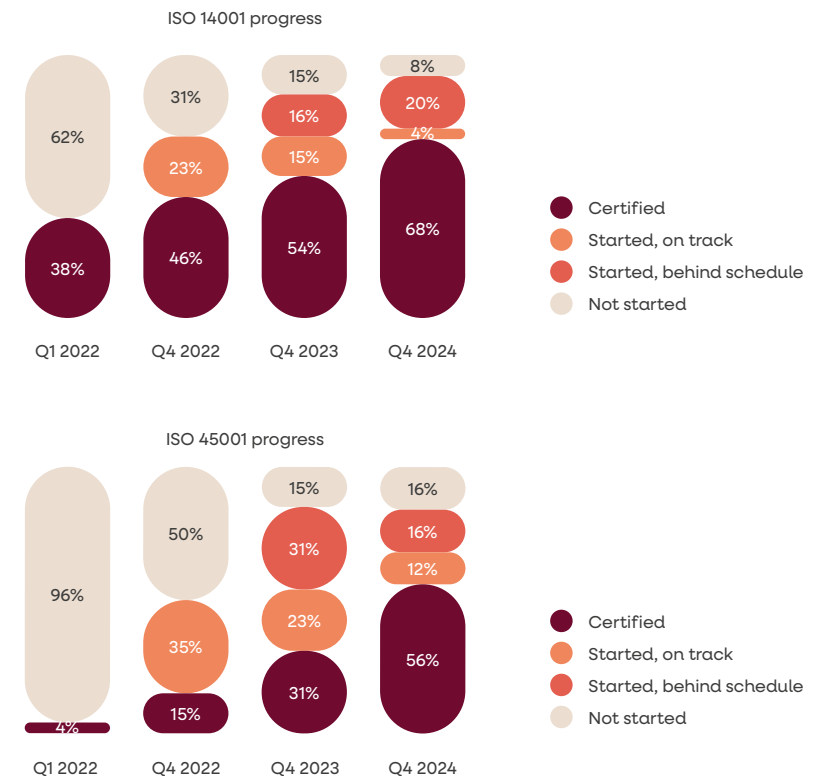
ISO 14001 progress

62%
38%
Q1 2022

31%
23%
46%
Q4 2022

15%
16%
15%
54%
Q4 2023

8%
20%
4%
68%
Q4 2024

Certified
Started, on track
Started, behind schedule
Not started

ISO 45001 progress

96%
4%
Q1 2022

50%
35%
15%
Q4 2022

15%
31%
23%
31%
Q4 2023

16%
16%
12%
56%
Q4 2024

Certified
Started, on track
Started, behind schedule
Not started